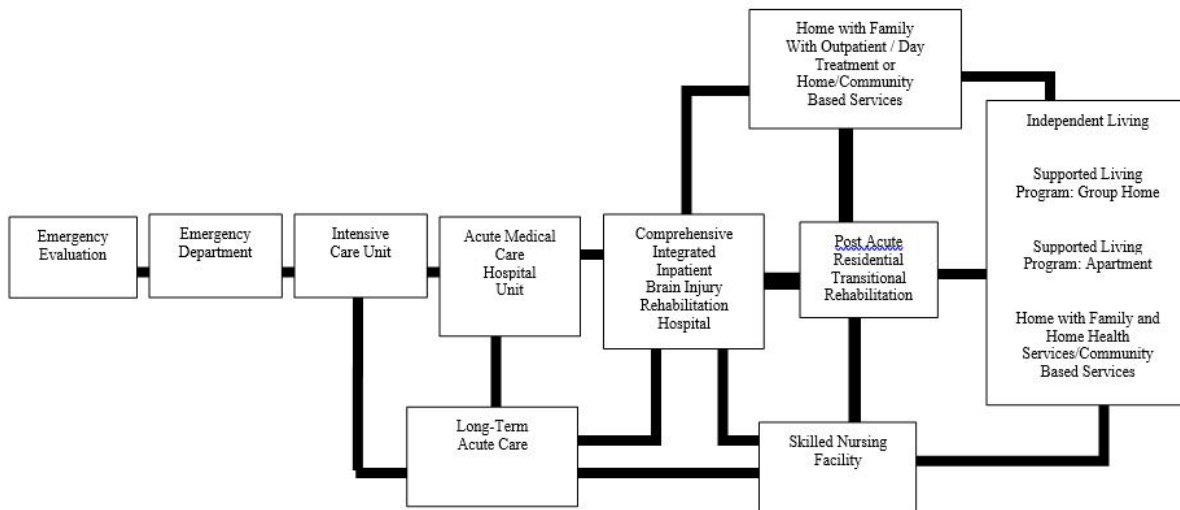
Home with Family With Outpatient / Day Treatment or Home/Community Based Services

Independent Living

Supported Living Program: Group Home

Supported Living Program: Apartment

Home with Family and Home Health Services/Community Based Services

Emergency Evaluation

Emergency Department

Intensive Care Unit

Acute Medical Care Hospital Unit

Comprehensive Integrated Inpatient Brain Injury Rehabilitation Hospital

Post Acute Residential Transitional Rehabilitation

Long-Term Acute Care

Skilled Nursing Facility